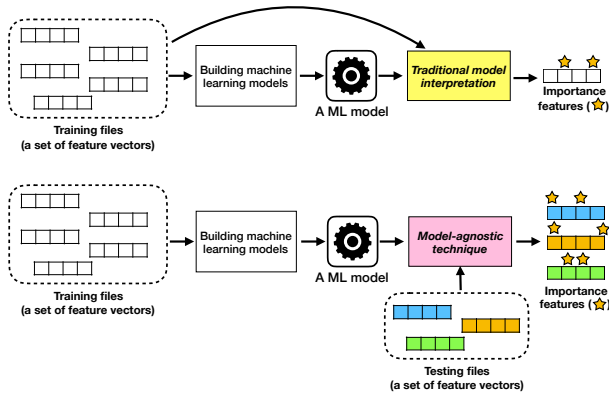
Training files
(a set of feature vectors)

Building machine learning models

A ML model

Traditional model interpretation

Importance features (★)

Training files
(a set of feature vectors)

Building machine learning models

A ML model

Model-agnostic technique

Importance features (★)

Testing files
(a set of feature vectors)